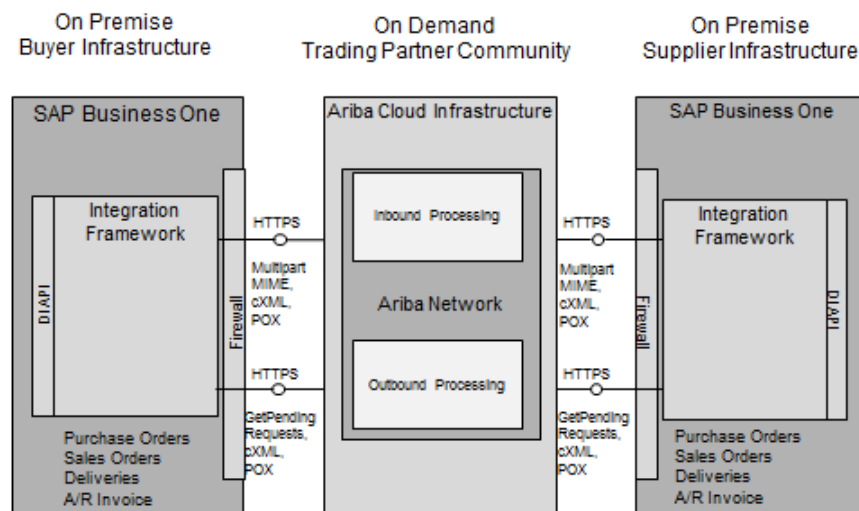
On Premise
Buyer Infrastructure

On Demand
Trading Partner Community

On Premise
Supplier Infrastructure

SAP Business One

Integration Framework

DI API

Firewall

HTTPS

Multipart MIME, cXML, POX

HTTPS

GetPending Requests, cXML, POX

Purchase Orders
Sales Orders
Deliveries
A/R Invoice

Ariba Cloud Infrastructure

Inbound Processing

Ariba Network

Outbound Processing

HTTPS

Multipart MIME, cXML, POX

HTTPS

GetPending Requests, cXML, POX

Firewall

SAP Business One

Integration Framework

DI API

Purchase Orders
Sales Orders
Deliveries
A/R Invoice